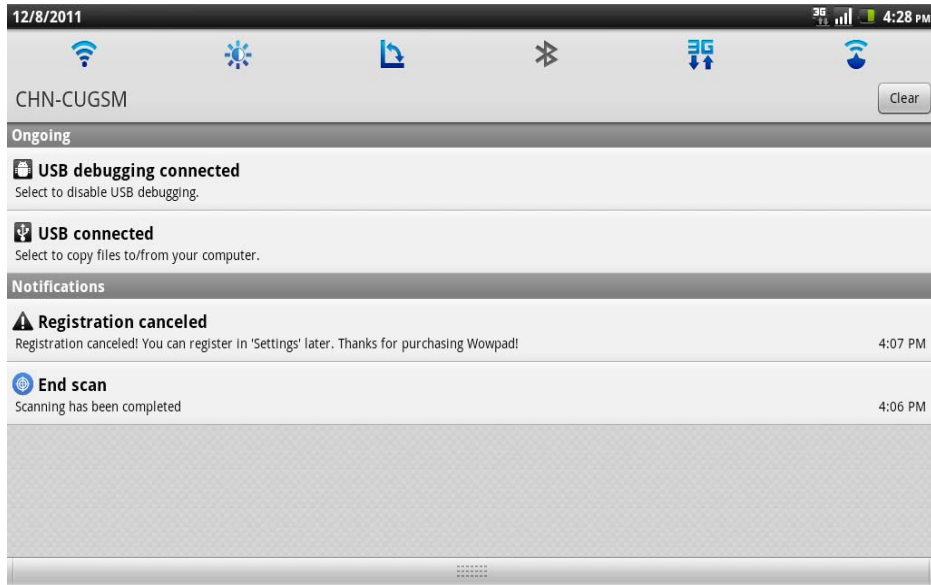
12/8/2011

3G 4:28 PM

3G

CHN-CUGSM

Clear

Ongoing

USB debugging connected

Select to disable USB debugging.

USB connected

Select to copy files to/from your computer.

Notifications

Registration canceled

Registration canceled! You can register in 'Settings' later. Thanks for purchasing Wowpad!

4:07 PM

End scan

Scanning has been completed

4:06 PM